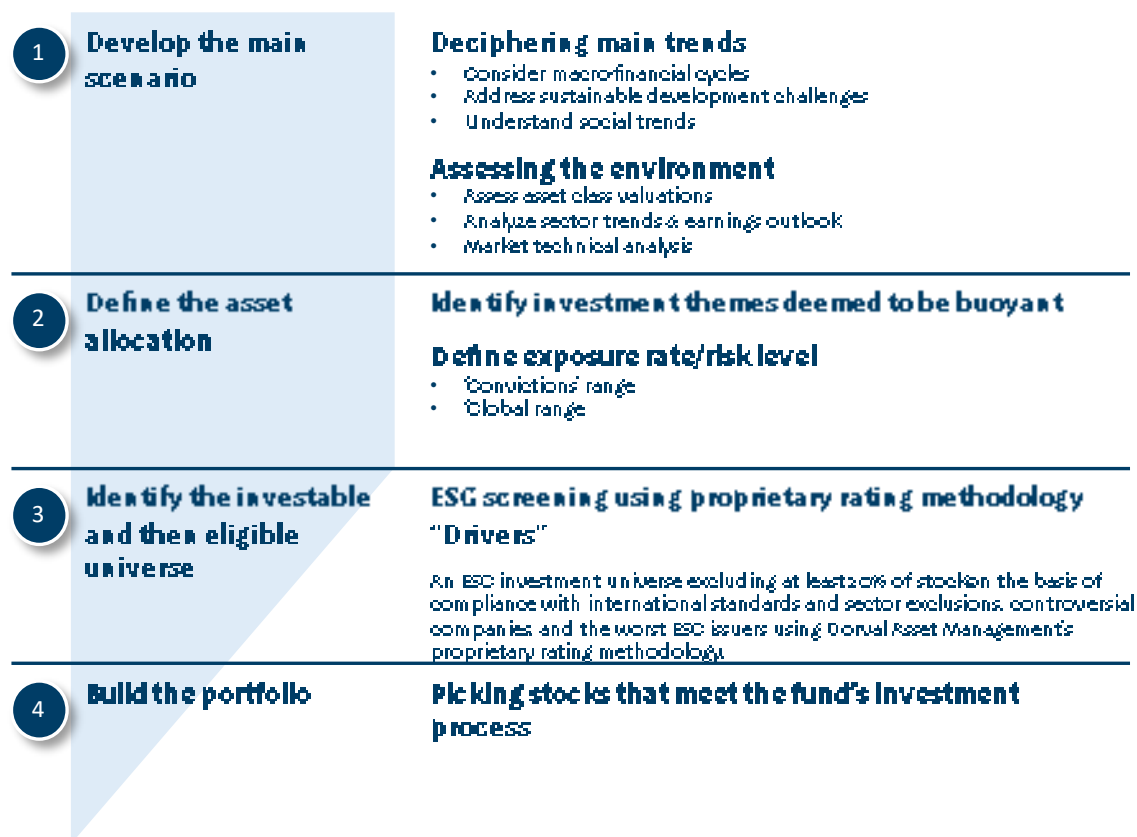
1 Develop the main scenario

Deciphering main trends
• Consider macrofinancial cycles
• Address sustainable development challenges
• Understand social trends

Assessing the environment
• Assess asset class valuations
• Analyze sector trends & earnings outlook
• Market technical analysis

2 Define the asset allocation

Identify investment themes deemed to be buoyant

Define exposure rate/risk level
• 'Convictions' range
• 'Global range

3 Identify the investable and then eligible universe

ESG screening using proprietary rating methodology "Drivers"

An ESG investment universe excluding at least 20% of stock on the basis of compliance with international standards and sector exclusions, controversial companies and the worst ESG issuers using Dorval Asset Management's proprietary rating methodology.

4 Build the portfolio

Picking stocks that meet the fund's investment process